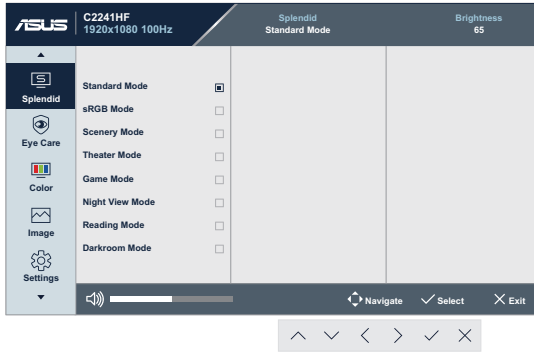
/ISUS C2241HF 1920x1080 100Hz

Splendid
Standard Mode

Brightness
65

Splendid

Eye Care

Color

Image

Settings

Standard Mode
sRGB Mode
Scenery Mode
Theater Mode
Game Mode
Night View Mode
Reading Mode
Darkroom Mode

Navigate
Select
Exit